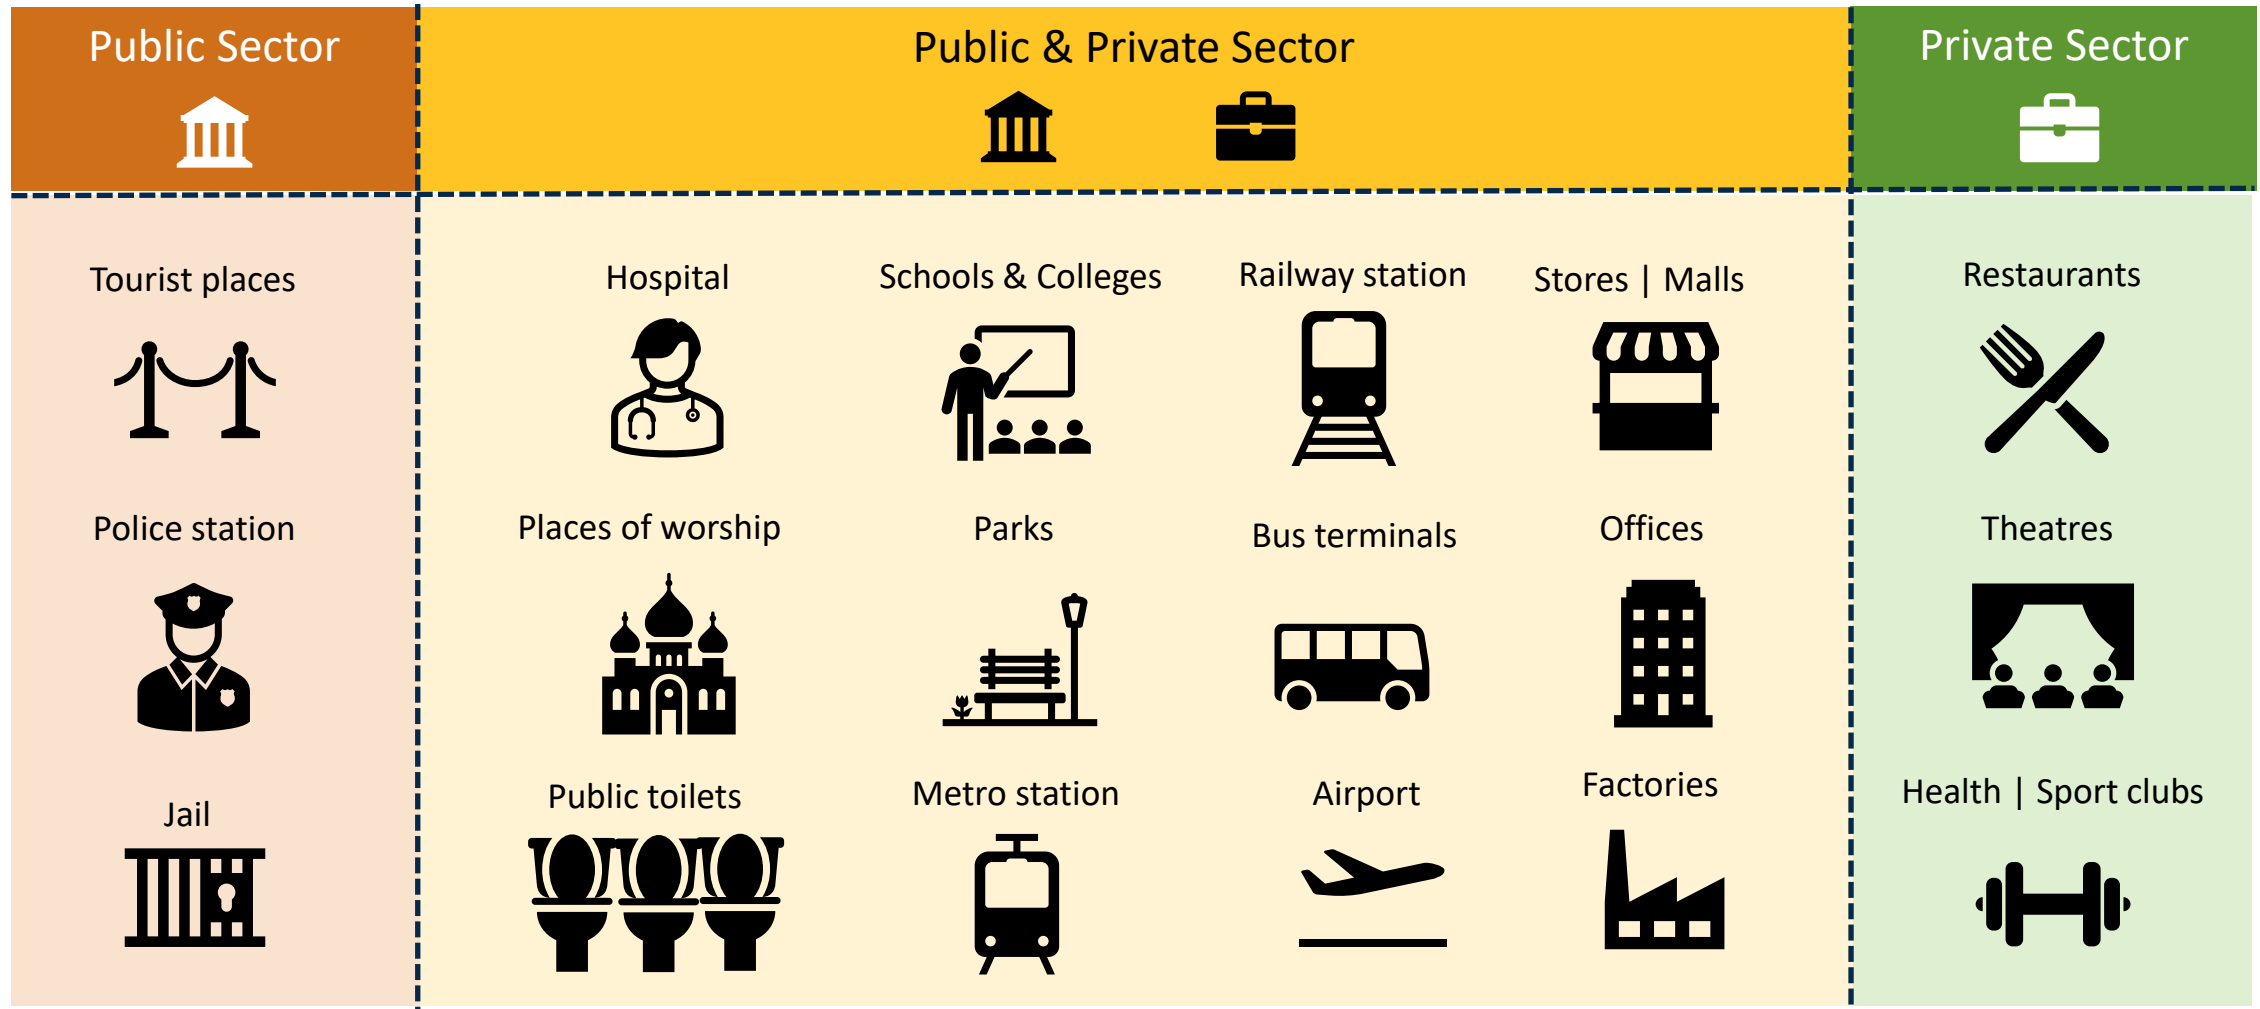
Public Sector

Public & Private Sector

Private Sector

Tourist places

Police station

Jail

Hospital

Schools & Colleges

Railway station

Stores | Malls

Places of worship

Parks

Bus terminals

Offices

Public toilets

Metro station

Airport

Factories

Restaurants

Theatres

Health | Sport clubs